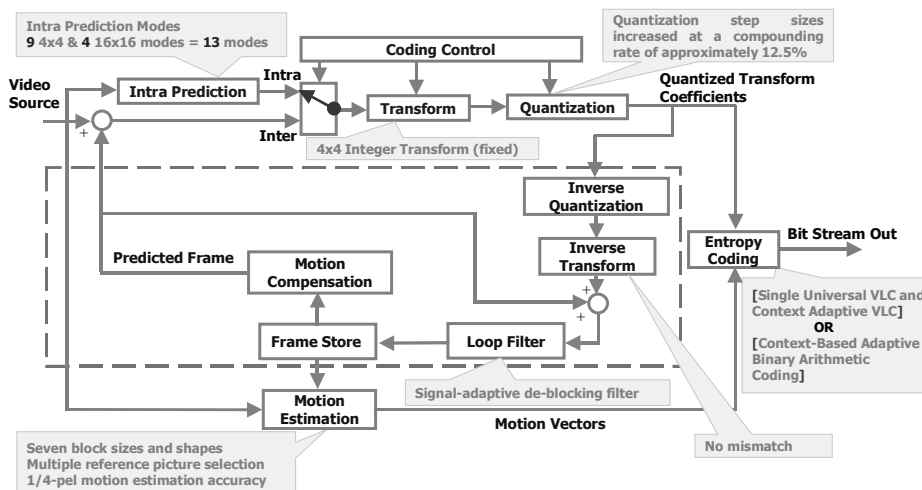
Intra Prediction Modes
9 4x4 & 4 16x16 modes = 13 modes

Coding Control

Quantization step sizes increased at a compounding rate of approximately 12.5%

Video Source

Intra Prediction

Intra

Inter

+

Transform

Quantization

Quantized Transform Coefficients

4x4 Integer Transform (fixed)

Inverse Quantization

Inverse Transform

Entropy Coding

Bit Stream Out

Predicted Frame

Motion Compensation

+

+

[Single Universal VLC and Context Adaptive VLC]
OR
[Context-Based Adaptive Binary Arithmetic Coding]

Frame Store

Loop Filter

Signal-adaptive de-blocking filter

Motion Estimation

Motion Vectors

Seven block sizes and shapes
Multiple reference picture selection
1/4-pel motion estimation accuracy

No mismatch